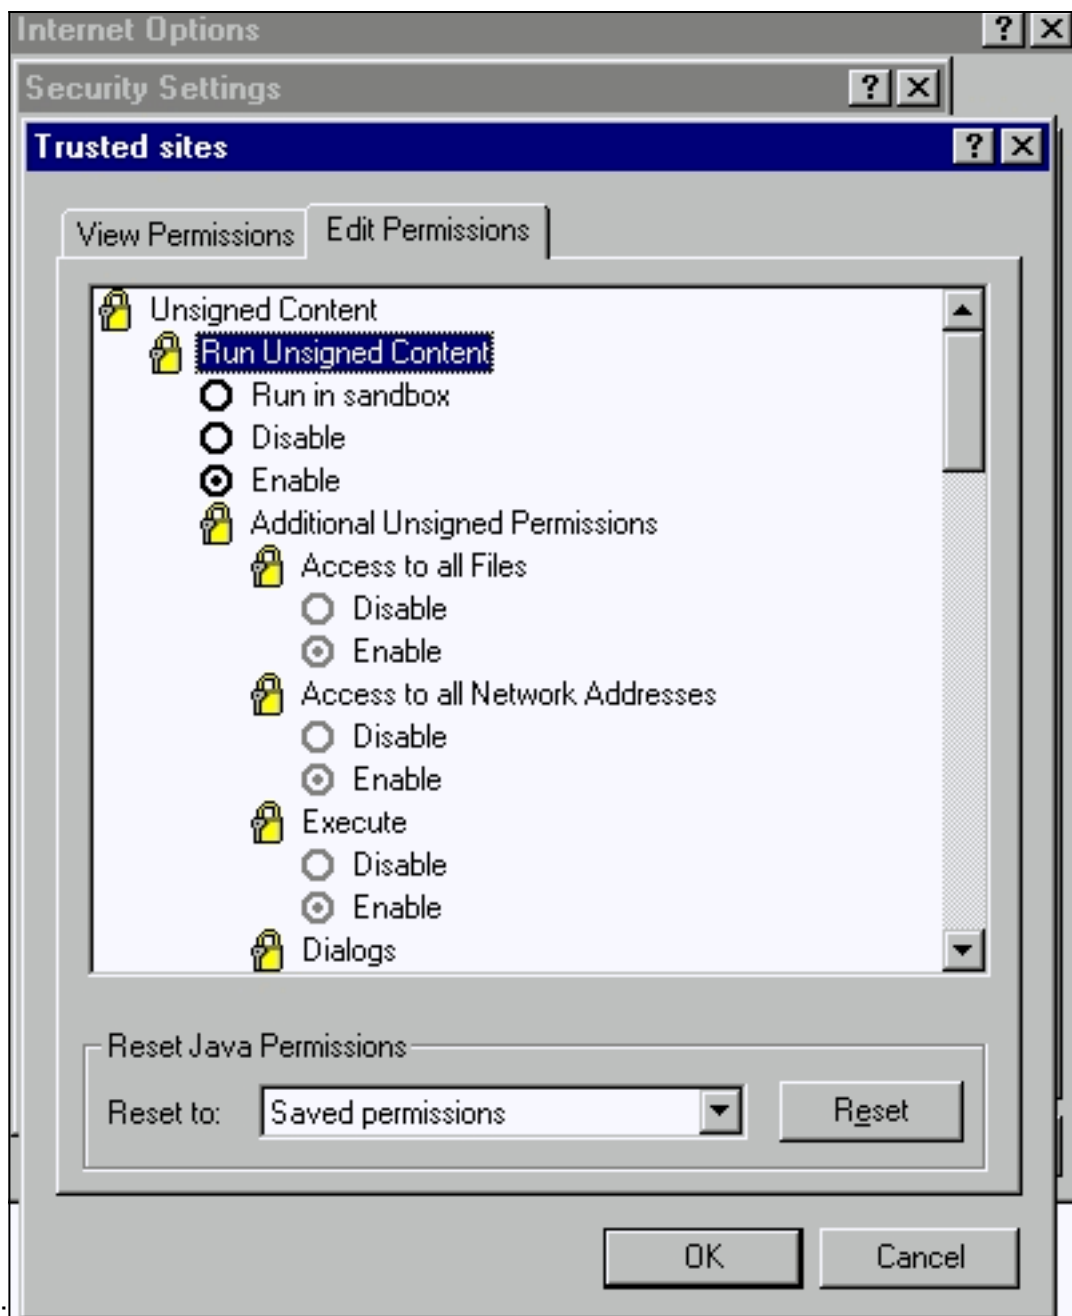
Internet Options ? ×
Security Settings ? ×
Trusted sites ? ×

View Permissions | Edit Permissions

Unsigned Content
Run Unsigned Content
Run in sandbox
Disable
Enable
Additional Unsigned Permissions
Access to all Files
Disable
Enable
Access to all Network Addresses
Disable
Enable
Execute
Disable
Enable
Dialogs

Reset Java Permissions
Reset to: Saved permissions
Reset

OK
Cancel